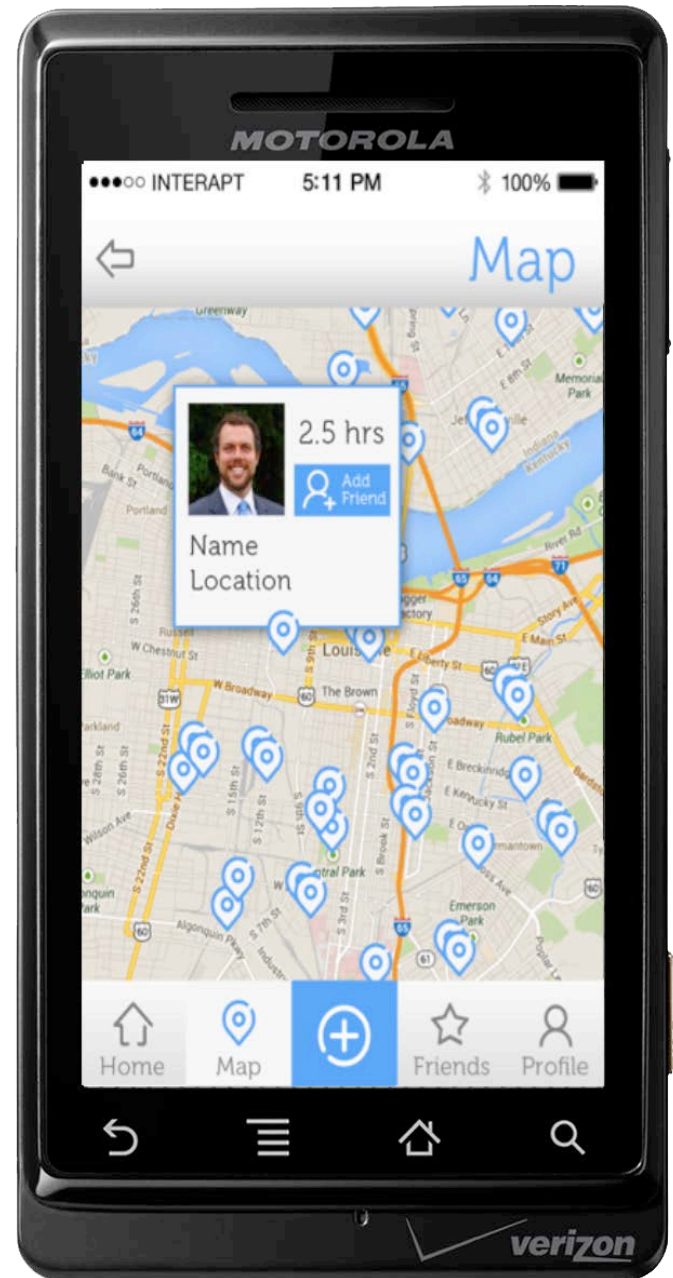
MOTOROLA

●●●○○ INTERAPT 5:11 PM 100%

Map

2.5 hrs

Add Friend

Name
Location

Greenway
Portland
Bank St
W Chestnut St
Elliot Park
W Broadway
Louisville
The Brown
E Liberty St
E Main St
Story Ave
River Rd
Rubel Park
E Breckinridge
E Kentucky St
Germantown
Emerson Park
Memorial Park
Indiana
Kentucky
Algonquin Pkwy
Wilson Ave
S 22nd St
S 26th St
S 28th St
S 15th St
S 12th St
S 7th St
S 3rd St
S 2nd St
S Brook St
S Floyd St
E 8th St
Jeffersonville

Home
Map
Friends
Profile

verizon